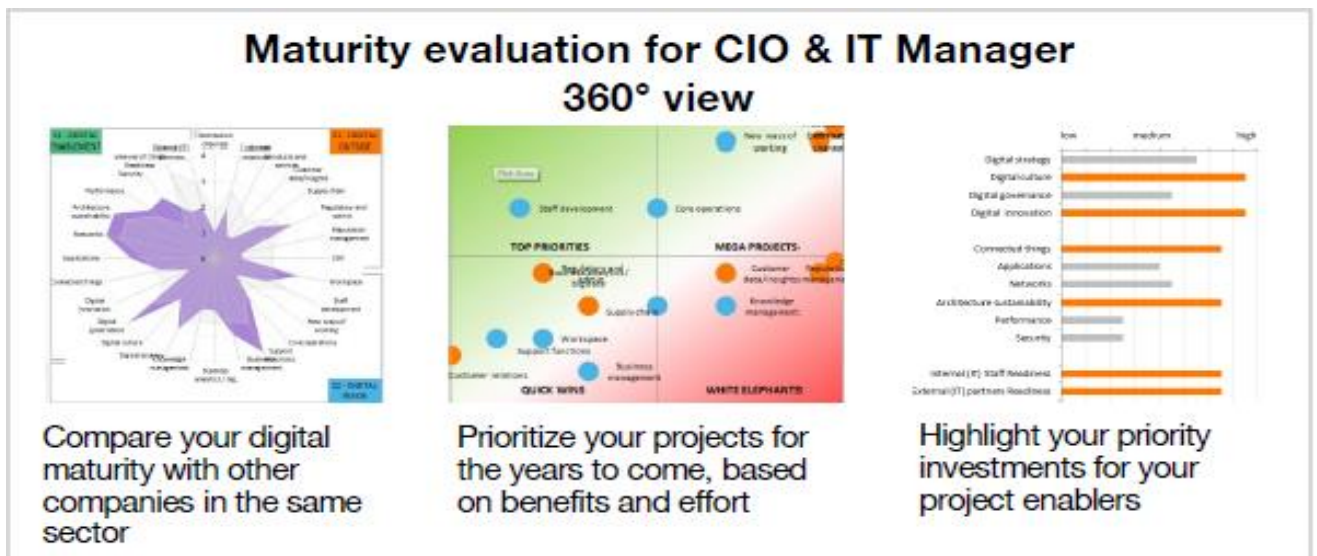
Maturity evaluation for CIO & IT Manager
360° view

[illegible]

New ways of working

Staff development

Core operations

TOP PRIORITIES

MEGA PROJECTS

Customer Data/Insights

Supply chain

Knowledge management

Workspace

Support functions

Customer relations

Business management

QUICK WINS

WHITE ELEPHANTS

| | low | medium | high |
|---|---|---|---|
| Digital strategy | | | |
| Digital culture | | | |
| Digital governance | | | |
| Digital innovation | | | |
| Connected things | | | |
| Applications | | | |
| Networks | | | |
| Architecture sustainability | | | |
| Performance | | | |
| Security | | | |
| Internal (IT) Staff Readiness | | | |
| External (IT) partners Readiness | | | |

Compare your digital maturity with other companies in the same sector

Prioritize your projects for the years to come, based on benefits and effort

Highlight your priority investments for your project enablers